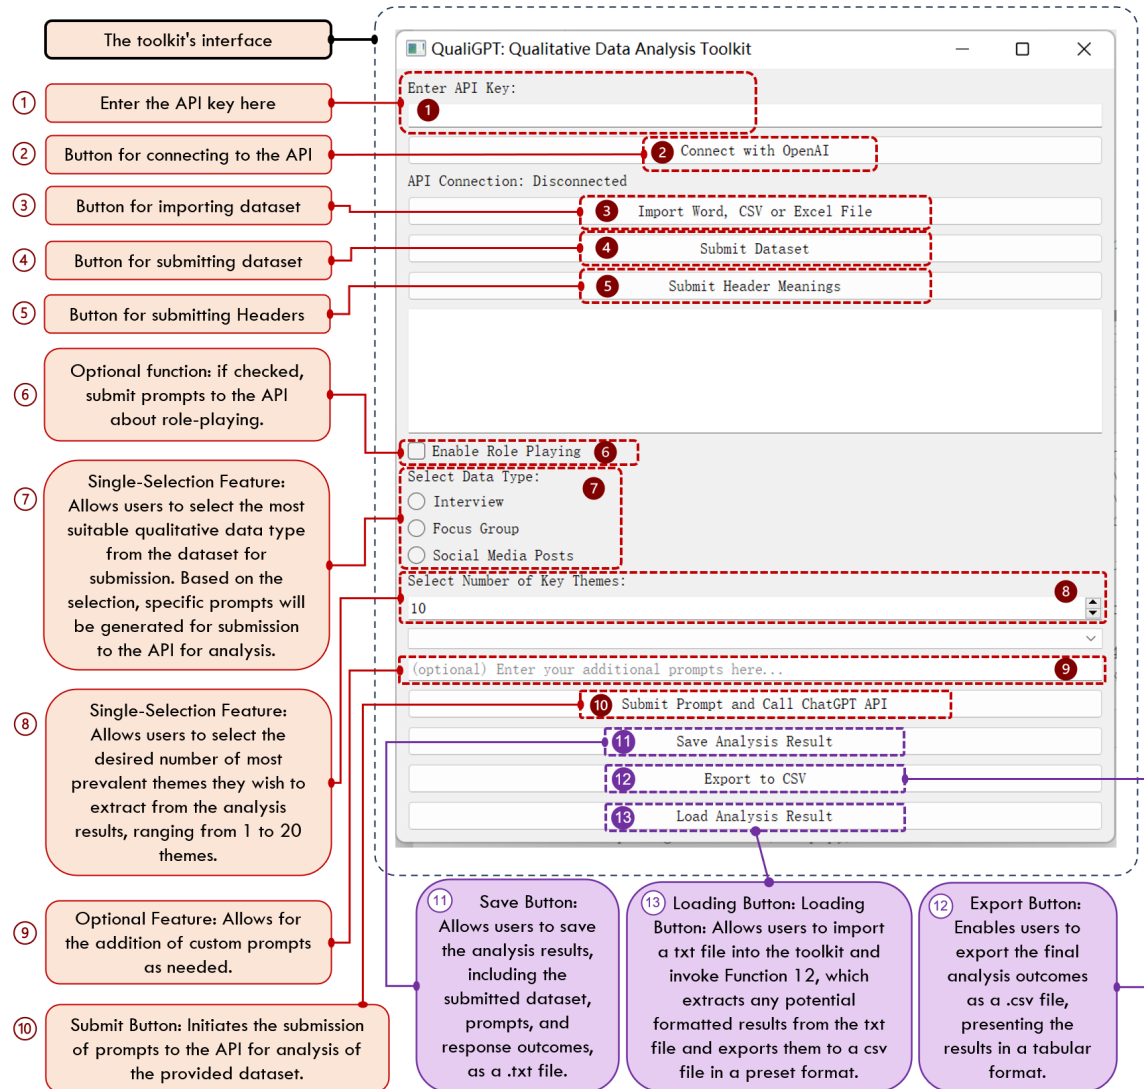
The toolkit's interface

QualiGPT: Qualitative Data Analysis Toolkit

1 Enter the API key here

Enter API Key:

1

2 Button for connecting to the API

2 Connect with OpenAI

API Connection: Disconnected

3 Button for importing dataset

3 Import Word, CSV or Excel File

4 Button for submitting dataset

4 Submit Dataset

5 Button for submitting Headers

5 Submit Header Meanings

6 Optional function: if checked, submit prompts to the API about role-playing.

Enable Role Playing 6

7 Single-Selection Feature: Allows users to select the most suitable qualitative data type from the dataset for submission. Based on the selection, specific prompts will be generated for submission to the API for analysis.

Select Data Type: 7

Interview

Focus Group

Social Media Posts

Select Number of Key Themes: 8

10

8 Single-Selection Feature: Allows users to select the desired number of most prevalent themes they wish to extract from the analysis results, ranging from 1 to 20 themes.

(optional) Enter your additional prompts here... 9

10 Submit Prompt and Call ChatGPT API

11 Save Analysis Result

12 Export to CSV

13 Load Analysis Result

9 Optional Feature: Allows for the addition of custom prompts as needed.

10 Submit Button: Initiates the submission of prompts to the API for analysis of the provided dataset.

11 Save Button: Allows users to save the analysis results, including the submitted dataset, prompts, and response outcomes, as a .txt file.

13 Loading Button: Loading Button: Allows users to import a txt file into the toolkit and invoke Function 12, which extracts any potential formatted results from the txt file and exports them to a csv file in a preset format.

12 Export Button: Enables users to export the final analysis outcomes as a .csv file, presenting the results in a tabular format.